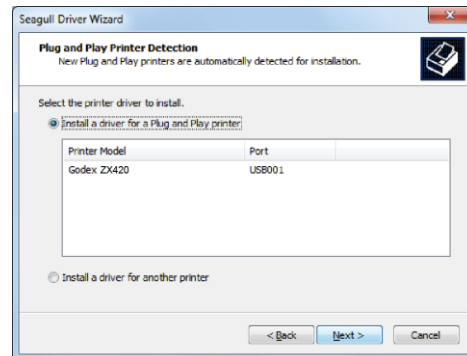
Seagull Driver Wizard

Plug and Play Printer Detection
New Plug and Play printers are automatically detected for installation.

Select the printer driver to install.

Install a driver for a Plug and Play printer

| Printer Model | Port |
|---|---|
| Godex ZX420 | USB001 |

Install a driver for another printer

< Back | Next > | Cancel